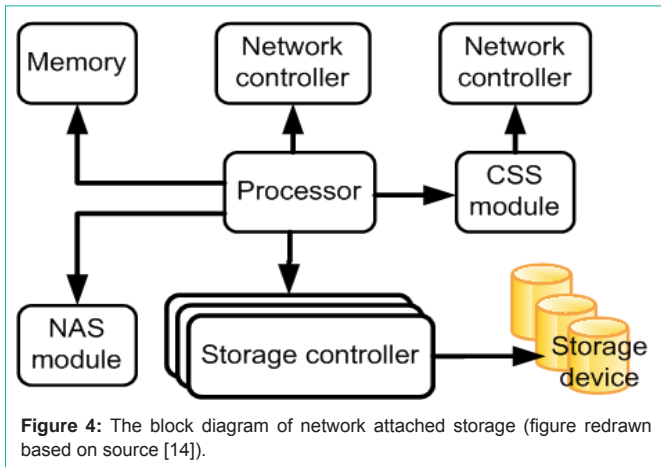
Memory

Network controller

Network controller

Processor

CSS module

NAS module

Storage controller

Storage device

**Figure 4:** The block diagram of network attached storage (figure redrawn based on source [14]).